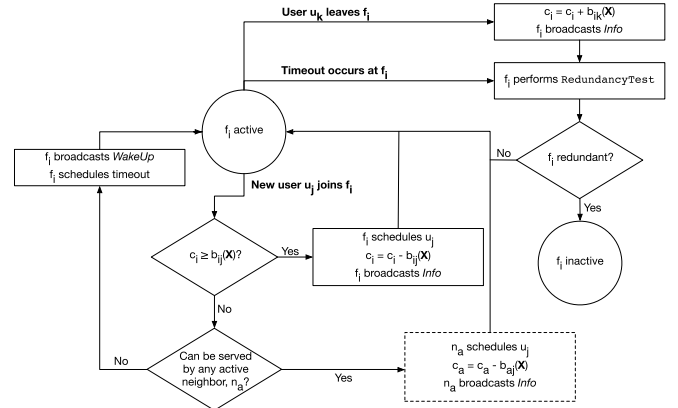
User $u_k$ leaves $f_i$

$c_i = c_i + b_{ik}(\mathbf{X})$
$f_i$ broadcasts *Info*

Timeout occurs at $f_i$

$f_i$ performs RedundancyTest

$f_i$ active

$f_i$ broadcasts *WakeUp*
$f_i$ schedules timeout

No

$f_i$ redundant?

Yes

$f_i$ inactive

New user $u_j$ joins $f_i$

$c_i \geq b_{ij}(\mathbf{X})$?

Yes

$f_i$ schedules $u_j$
$c_i = c_i - b_{ij}(\mathbf{X})$
$f_i$ broadcasts *Info*

No

No

Can be served by any active neighbor, $n_a$?

Yes

$n_a$ schedules $u_j$
$c_a = c_a - b_{aj}(\mathbf{X})$
$n_a$ broadcasts *Info*